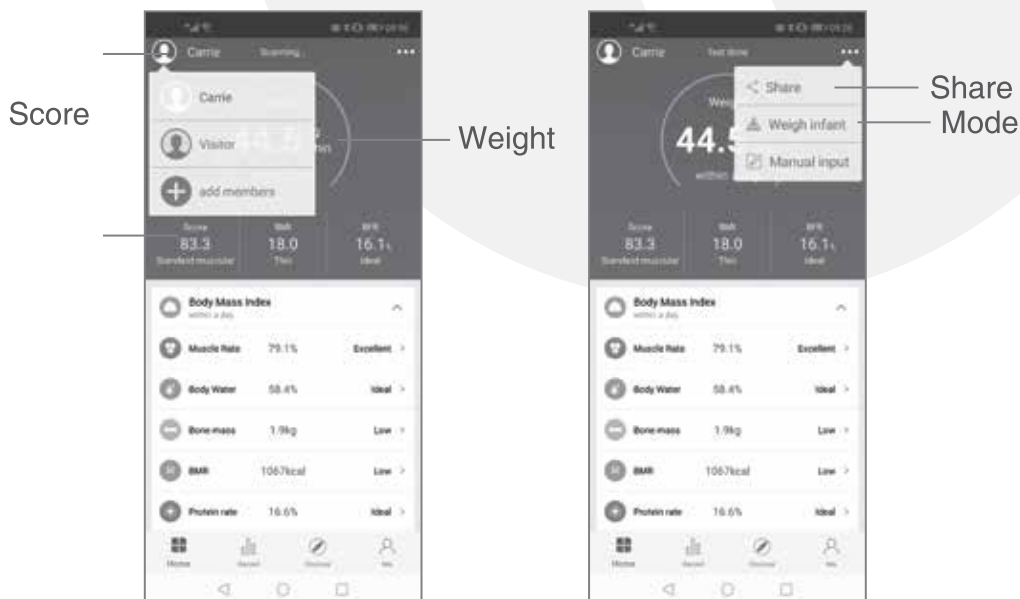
Score

Carrie Scanning...

Carrie

Visitor

add members

44.5

Weight

Score
83.3
Standard muscular

BMI
18.0
Thin

BFR
16.1
Ideal

Body Mass Index
within a day

Muscle Rate 79.1% Excellent >

Body Water 58.4% Ideal >

Bone mass 1.9kg Low >

BMR 1067kcal Low >

Protein rate 16.6% Ideal >

Home Record Discover Me

Carrie Test done

Share

Weigh infant

Manual input

Share

Mode

44.5

Score
83.3
Standard muscular

BMI
18.0
Thin

BFR
16.1
Ideal

Body Mass Index
within a day

Muscle Rate 79.1% Excellent >

Body Water 58.4% Ideal >

Bone mass 1.9kg Low >

BMR 1067kcal Low >

Protein rate 16.6% Ideal >

Home Record Discover Me